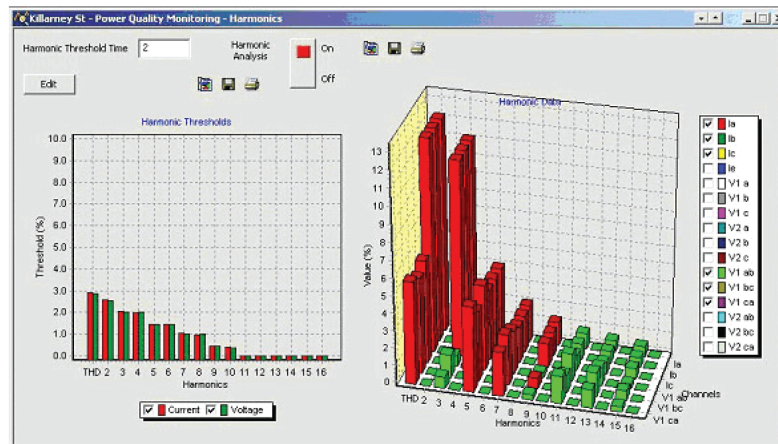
Killarney St - Power Quality Monitoring - Harmonics

Harmonic Threshold Time 2

Harmonic Analysis

On

Off

Edit

Harmonic Thresholds

Threshold (%)

10.0
9.0
8.0
7.0
6.0
5.0
4.0
3.0
2.0
1.0
0.0

THD 2 3 4 5 6 7 8 9 10 11 12 13 14 15 16

Harmonics

Current Voltage

Harmonic Data

Value (%)

13
12
11
10
9
8
7
6
5
4
3
2
1
0

THD 2 3 4 5 6 7 8 9 10 11 12 13 14 15 16

Harmonics

Ia
Ib
Ic
V1 ab
V1 bc
V1 ca

Channels

Ia
Ib
Ic
Ie
V1 a
V1 b
V1 c
V2 a
V2 b
V2 c
V1 ab
V1 bc
V1 ca
V2 ab
V2 bc
V2 ca